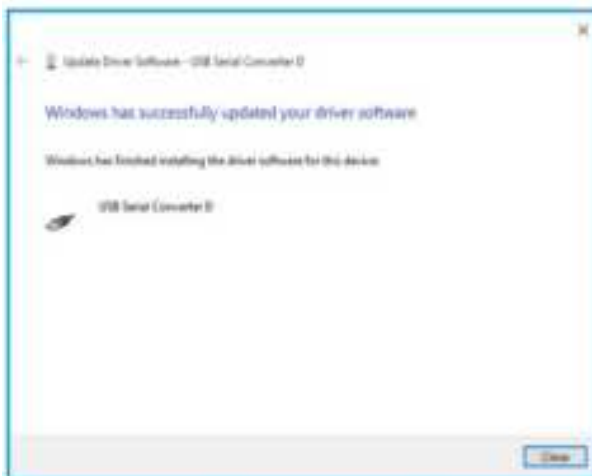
×

Update Driver Software - USB Serial Converter D

Windows has successfully updated your driver software

Windows has finished installing the driver software for this device:

USB Serial Converter D

Close